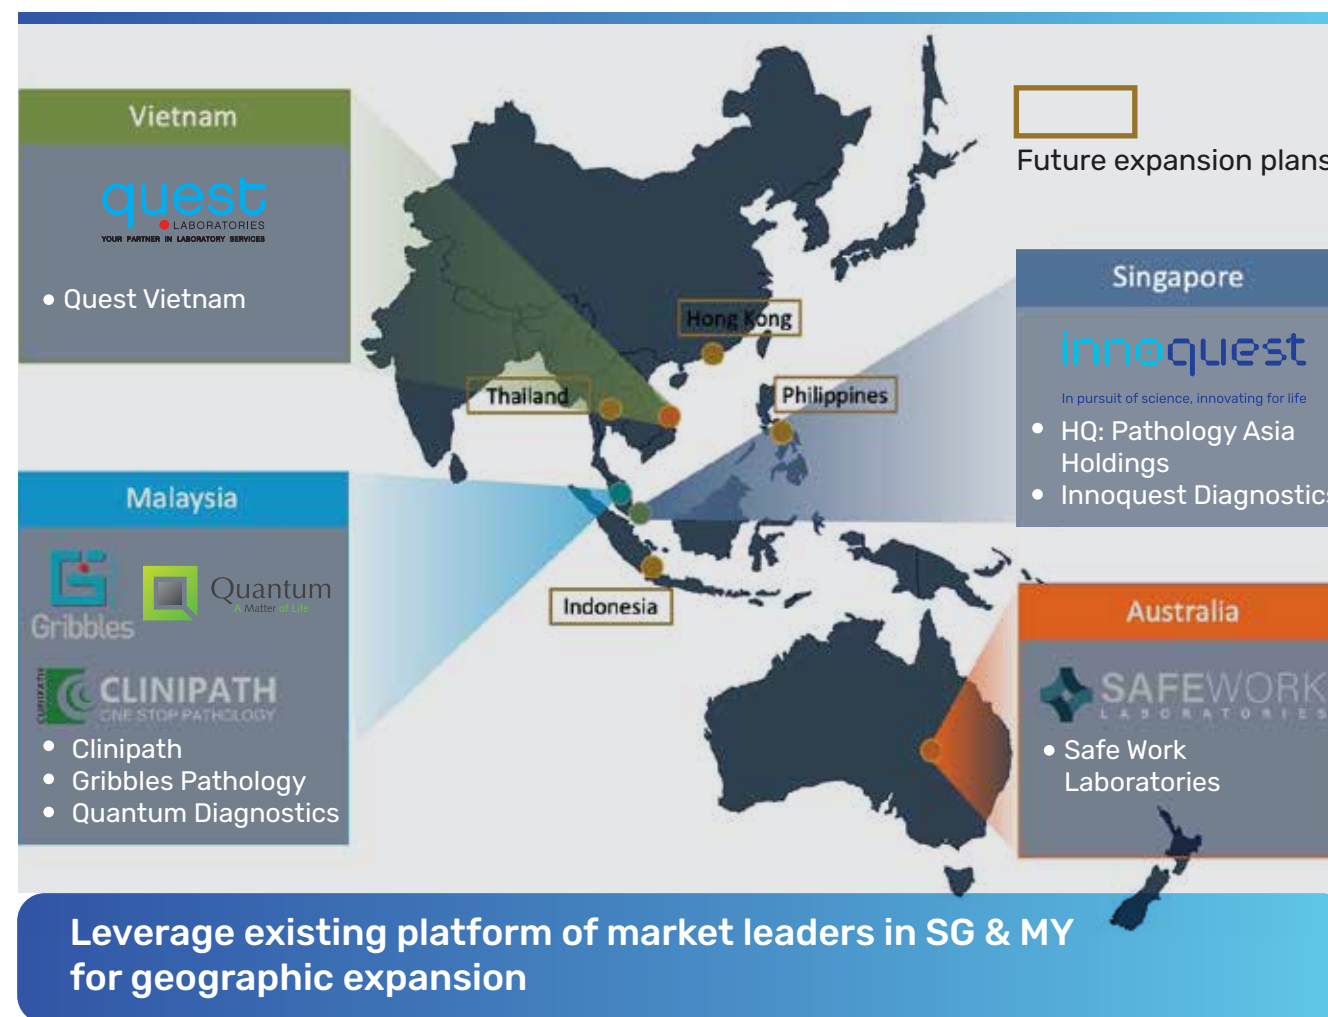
Vietnam

quest LABORATORIES
YOUR PARTNER IN LABORATORY SERVICES

• Quest Vietnam

Future expansion plans

Hong Kong

Thailand

Philippines

Singapore

innoquest
In pursuit of science, innovating for life

• HQ: Pathology Asia Holdings
• Innoquest Diagnostics

Malaysia

Gribbles

Quantum
A Matter of Life

CLINIPATH
ONE STOP PATHOLOGY

• Clinipath
• Gribbles Pathology
• Quantum Diagnostics

Indonesia

Australia

SAFEWORK
LABORATORIES

• Safe Work Laboratories

Leverage existing platform of market leaders in SG & MY for geographic expansion